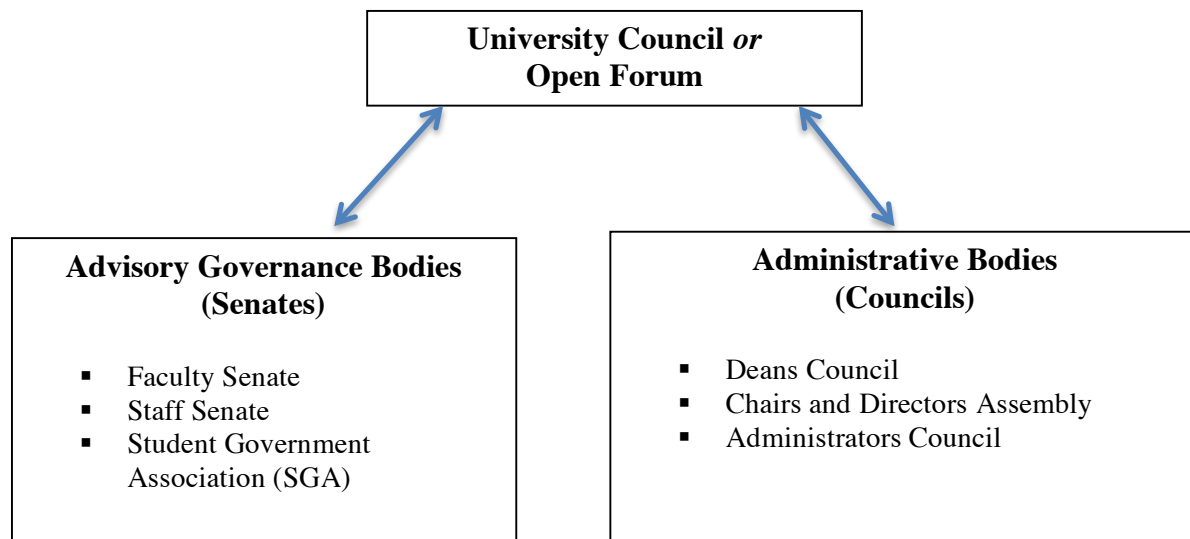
University Council *or* Open Forum

Advisory Governance Bodies (Senates)

- Faculty Senate
- Staff Senate
- Student Government Association (SGA)

Administrative Bodies (Councils)

- Deans Council
- Chairs and Directors Assembly
- Administrators Council